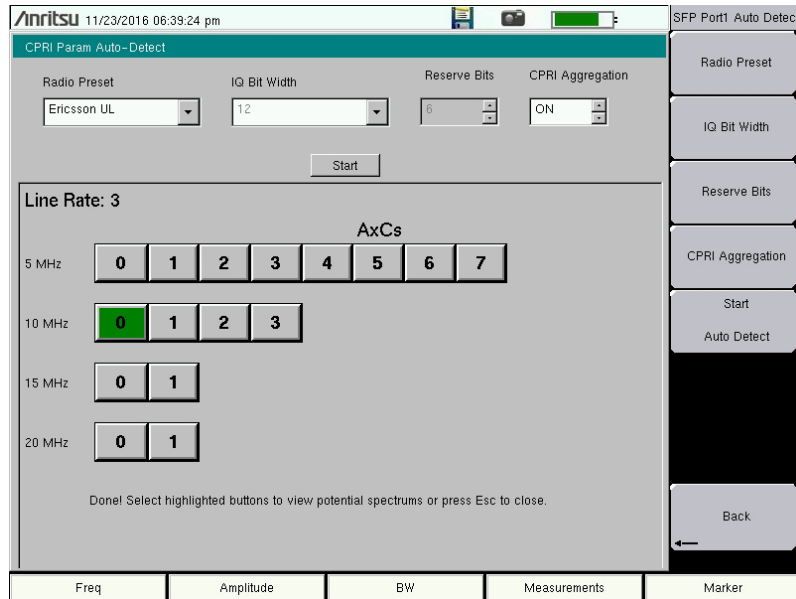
/inritsu 11/23/2016 06:39:24 pm

SFP Port1 Auto Detec

CPRI Param Auto-Detect

Radio Preset

IQ Bit Width

Reserve Bits

CPRI Aggregation

Ericsson UL

12

6

ON

Start

Line Rate: 3

AxCs

5 MHz

0 1 2 3 4 5 6 7

10 MHz

0 1 2 3

15 MHz

0 1

20 MHz

0 1

Done! Select highlighted buttons to view potential spectrums or press Esc to close.

Radio Preset

IQ Bit Width

Reserve Bits

CPRI Aggregation

Start
Auto Detect

Back

Freq

Amplitude

BW

Measurements

Marker